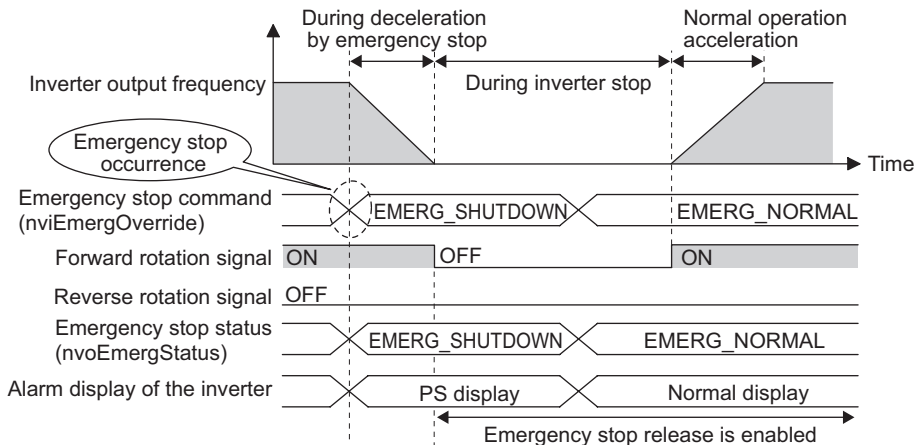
During deceleration by emergency stop

Normal operation acceleration

During inverter stop

Inverter output frequency

Emergency stop occurrence

Time

Emergency stop command (nviEmergOverride)

EMERG_SHUTDOWN

EMERG_NORMAL

Forward rotation signal ON

OFF

ON

Reverse rotation signal OFF

Emergency stop status (nvoEmergStatus)

EMERG_SHUTDOWN

EMERG_NORMAL

Alarm display of the inverter

PS display

Normal display

Emergency stop release is enabled